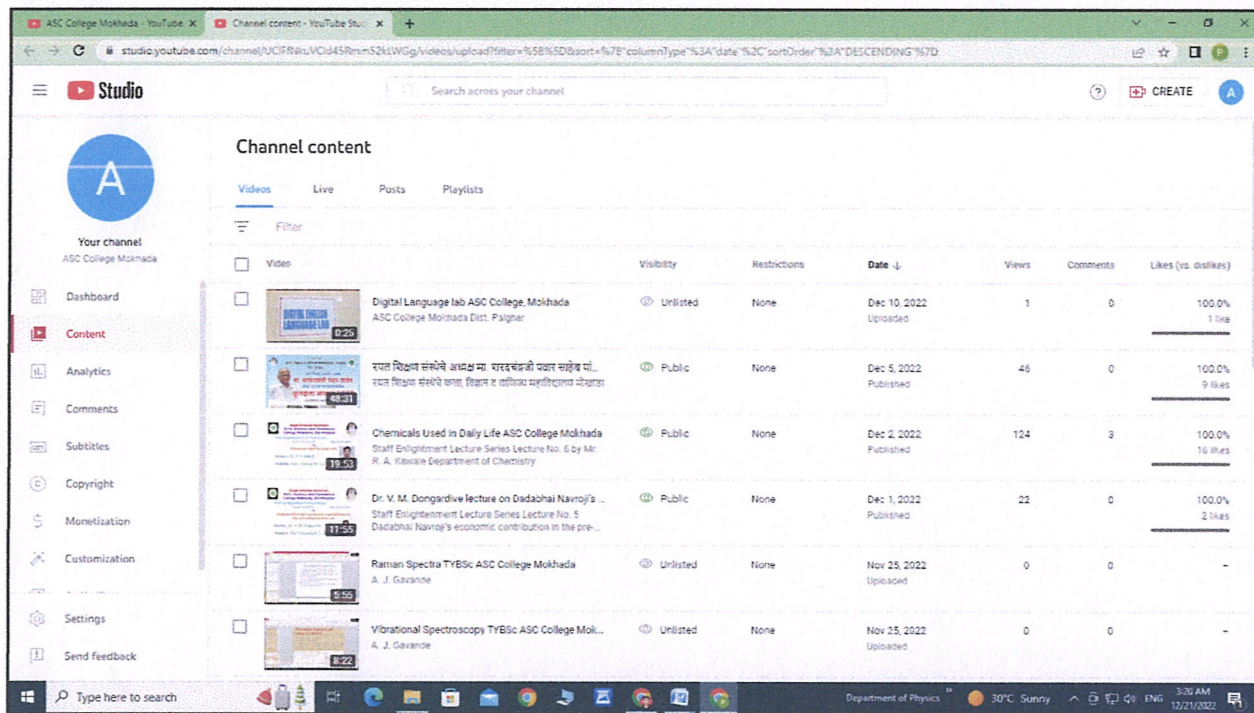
ASC College Mokhada - YouTube ×   Channel content - YouTube Stu ×   +

studio.youtube.com/channel/UClFfNnLVCld45Rm52kLWGg/videos/upload?filter=%5B%5D&sort=%7B"columnType"%3A"date"%2C"sortOrder"%3A"DESCENDING"%7D

Studio

Search across your channel

CREATE

A

Your channel
ASC College Mokhada

Dashboard
Content
Analytics
Comments
Subtitles
Copyright
Monetization
Customization
Settings
Send feedback

Channel content

Videos   Live   Posts   Playlists

Filter

| Video | Visibility | Restrictions | Date ↓ | Views | Comments | Likes (vs. dislikes) |
|---|---|---|---|---|---|---|
| 0:25 Digital Language lab ASC College, Mokhada<br>ASC College Mokhada Dist. Palghar | Unlisted | None | Dec 10, 2022<br>Uploaded | 1 | 0 | 100.0%<br>1 like |
| 48:31 रयत शिक्षण संस्थेचे अध्यक्ष मा. शरदचंद्रजी पवार साहेब यां...<br>रयत शिक्षण संस्थेचे कला, विज्ञान व वाणिज्य महाविद्यालय मोखाडा | Public | None | Dec 5, 2022<br>Published | 46 | 0 | 100.0%<br>9 likes |
| 19:53 Chemicals Used in Daily Life ASC College Mokhada<br>Staff Enlightment Lecture Series Lecture No. 6 by Mr. R. A. Kawale Department of Chemistry | Public | None | Dec 2, 2022<br>Published | 124 | 3 | 100.0%<br>16 likes |
| 11:55 Dr. V. M. Dongardive lecture on Dadabhai Navroji's ...<br>Staff Enlightenment Lecture Series Lecture No. 5 Dadabhai Navroji's economic contribution in the pre-... | Public | None | Dec 1, 2022<br>Published | 22 | 0 | 100.0%<br>2 likes |
| 5:55 Raman Spectra TYBSc ASC College Mokhada<br>A. J. Gavande | Unlisted | None | Nov 25, 2022<br>Uploaded | 0 | 0 | – |
| 8:22 Vibrational Spectroscopy TYBSc ASC College Mok...<br>A. J. Gavande | Unlisted | None | Nov 25, 2022<br>Uploaded | 0 | 0 | – |

Type here to search

Department of Physics   30°C Sunny   ENG   3:20 AM 12/21/2022